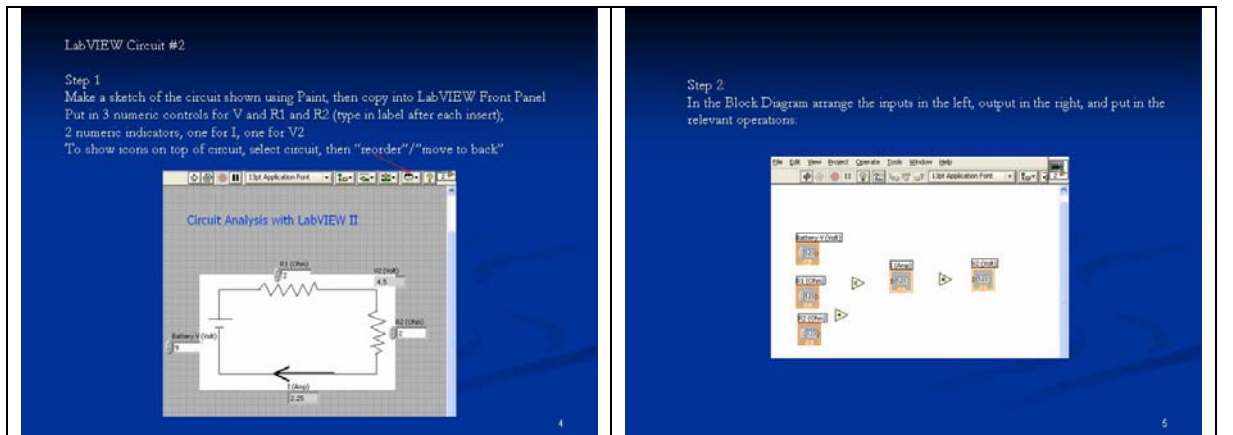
LabVIEW Circuit #2

Step 1
Make a sketch of the circuit shown using Paint, then copy into LabVIEW Front Panel
Put in 3 numeric controls for V and R1 and R2 (type in label after each insert),
2 numeric indicators, one for I, one for V2
To show icons on top of circuit, select circuit, then "reorder"/"move to back"

13pt Application Font

Circuit Analysis with LabVIEW II

R1 (Ohm)
2

V2 (Volt)
4.5

R2 (Ohm)
2

Battery V (Volt)
9

I (Amp)
2.25

4

Step 2:
In the Block Diagram arrange the inputs in the left, output in the right, and put in the relevant operations:

File Edit View Project Operate Tools Window Help

13pt Application Font

Battery V (Volt)
DBL

R1 (Ohm)
DBL

R2 (Ohm)
DBL

I (Amp)
DBL

V2 (Volt)
DBL

5